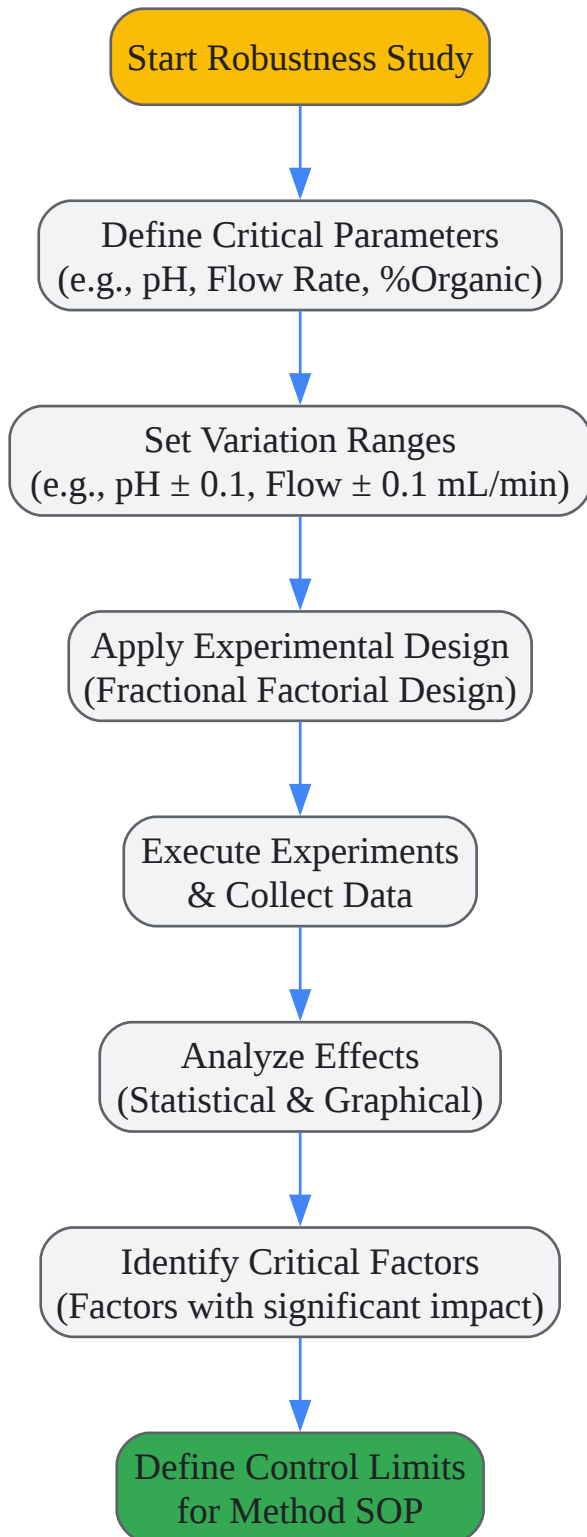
Start Robustness Study

Define Critical Parameters
(e.g., pH, Flow Rate, %Organic)

Set Variation Ranges
(e.g., pH $\pm$ 0.1, Flow $\pm$ 0.1 mL/min)

Apply Experimental Design
(Fractional Factorial Design)

Execute Experiments
& Collect Data

Analyze Effects
(Statistical & Graphical)

Identify Critical Factors
(Factors with significant impact)

Define Control Limits
for Method SOP